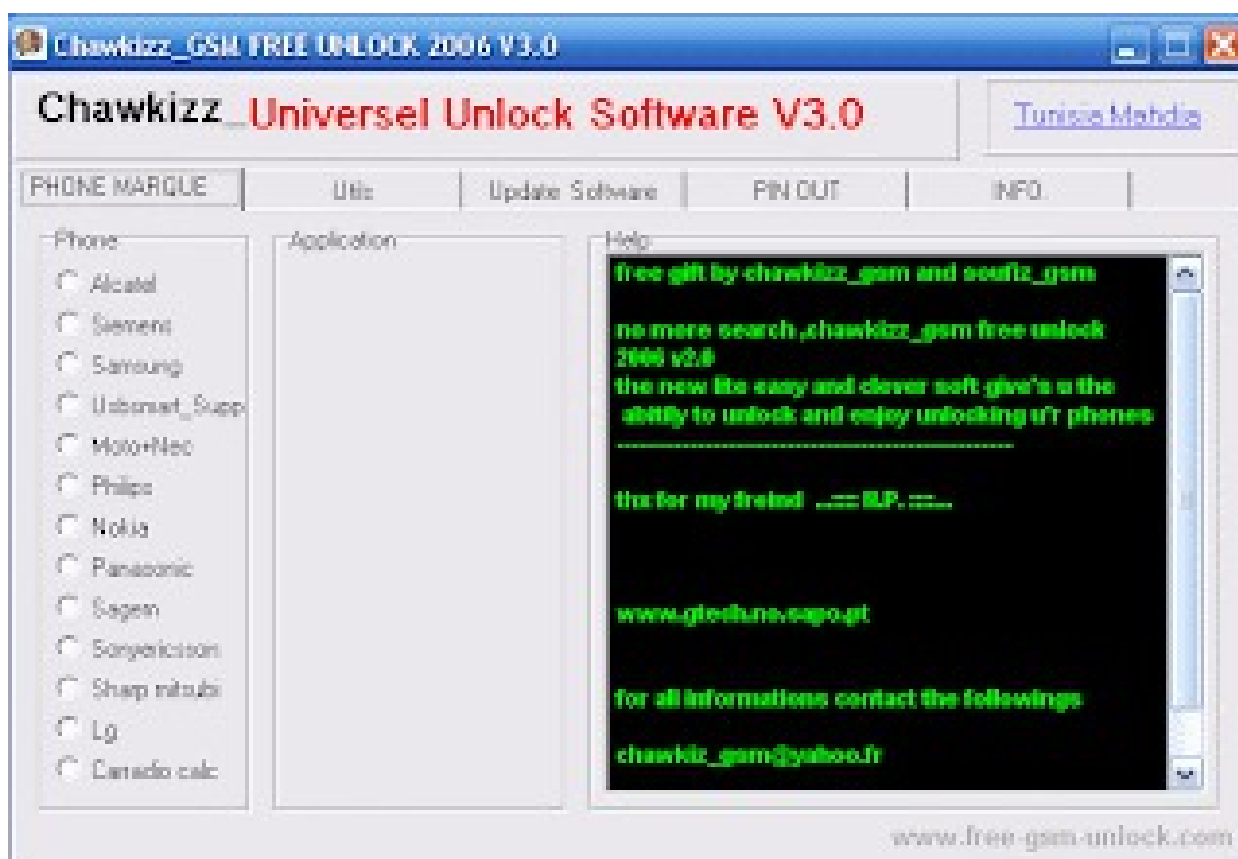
Chawkizz_GSM FREE UNLOCK 2006 V3.0

Chawkizz_Universel Unlock Software V3.0

Tunisia Mahdia

PHONE MARQUE | Utils | Update Software | PIN OUT | INFO

Phone
Alcatel
Siemens
Samsung
Unbrand_Supp
Moto+Nec
Philips
Nokia
Panasonic
Sagem
Sonyericsson
Sharp mitsubi
Lg
Canadio calc

Application

Help
free gift by chawkizz_gsm and soufiz_gsm

no more search ,chawkizz_gsm free unlock 2006 v2.0
the new lite easy and clever soft give's u the abitity to unlock and enjoy unlocking u'r phones
-------------------------------------------

thx for my freind ...::: ILP. :::...

www.gtech.no.sapo.pt

for all informations contact the followings

chawkiz_gsm@yahoo.fr

www.free-gsm-unlock.com